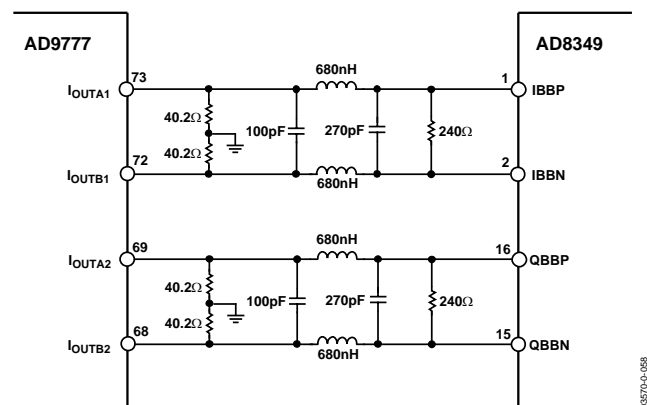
AD9777

AD8349

$I_{OUTA1}$ 73

680nH

1 IBBP

40.2Ω

100pF

270pF

240Ω

40.2Ω

$I_{OUTB1}$ 72

680nH

2 IBBN

$I_{OUTA2}$ 69

680nH

16 QBBP

40.2Ω

100pF

270pF

240Ω

40.2Ω

$I_{OUTB2}$ 68

680nH

15 QBBN

03570-0-058